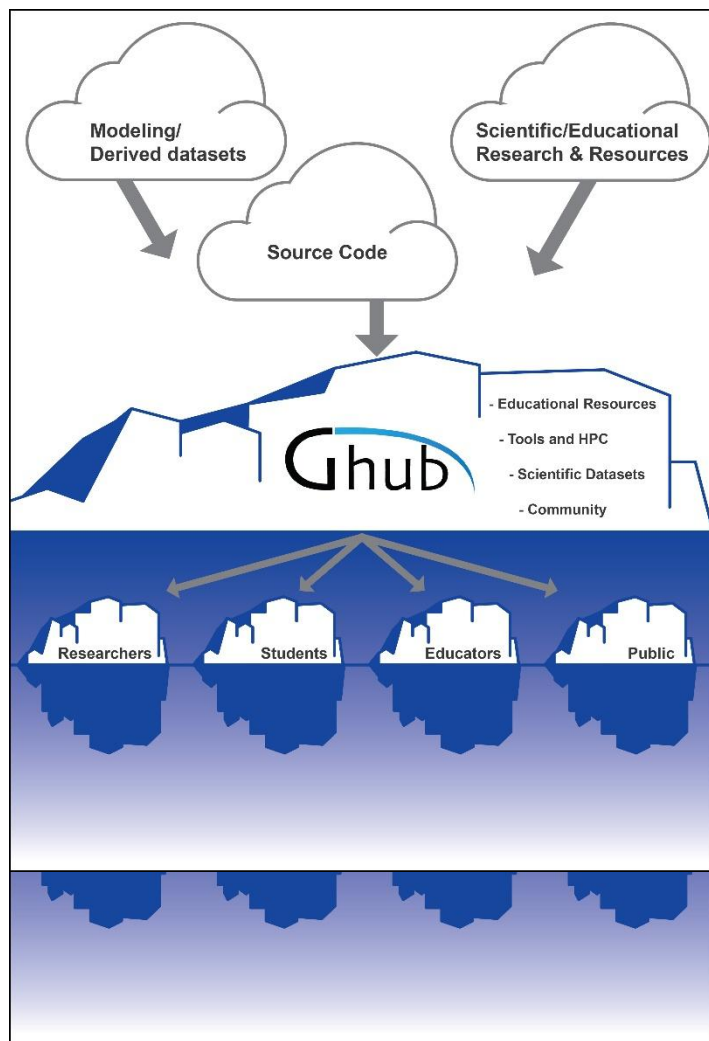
Modeling/
Derived datasets

Scientific/Educational
Research & Resources

Source Code

Ghub

- Educational Resources
- Tools and HPC
- Scientific Datasets
- Community

Researchers

Students

Educators

Public